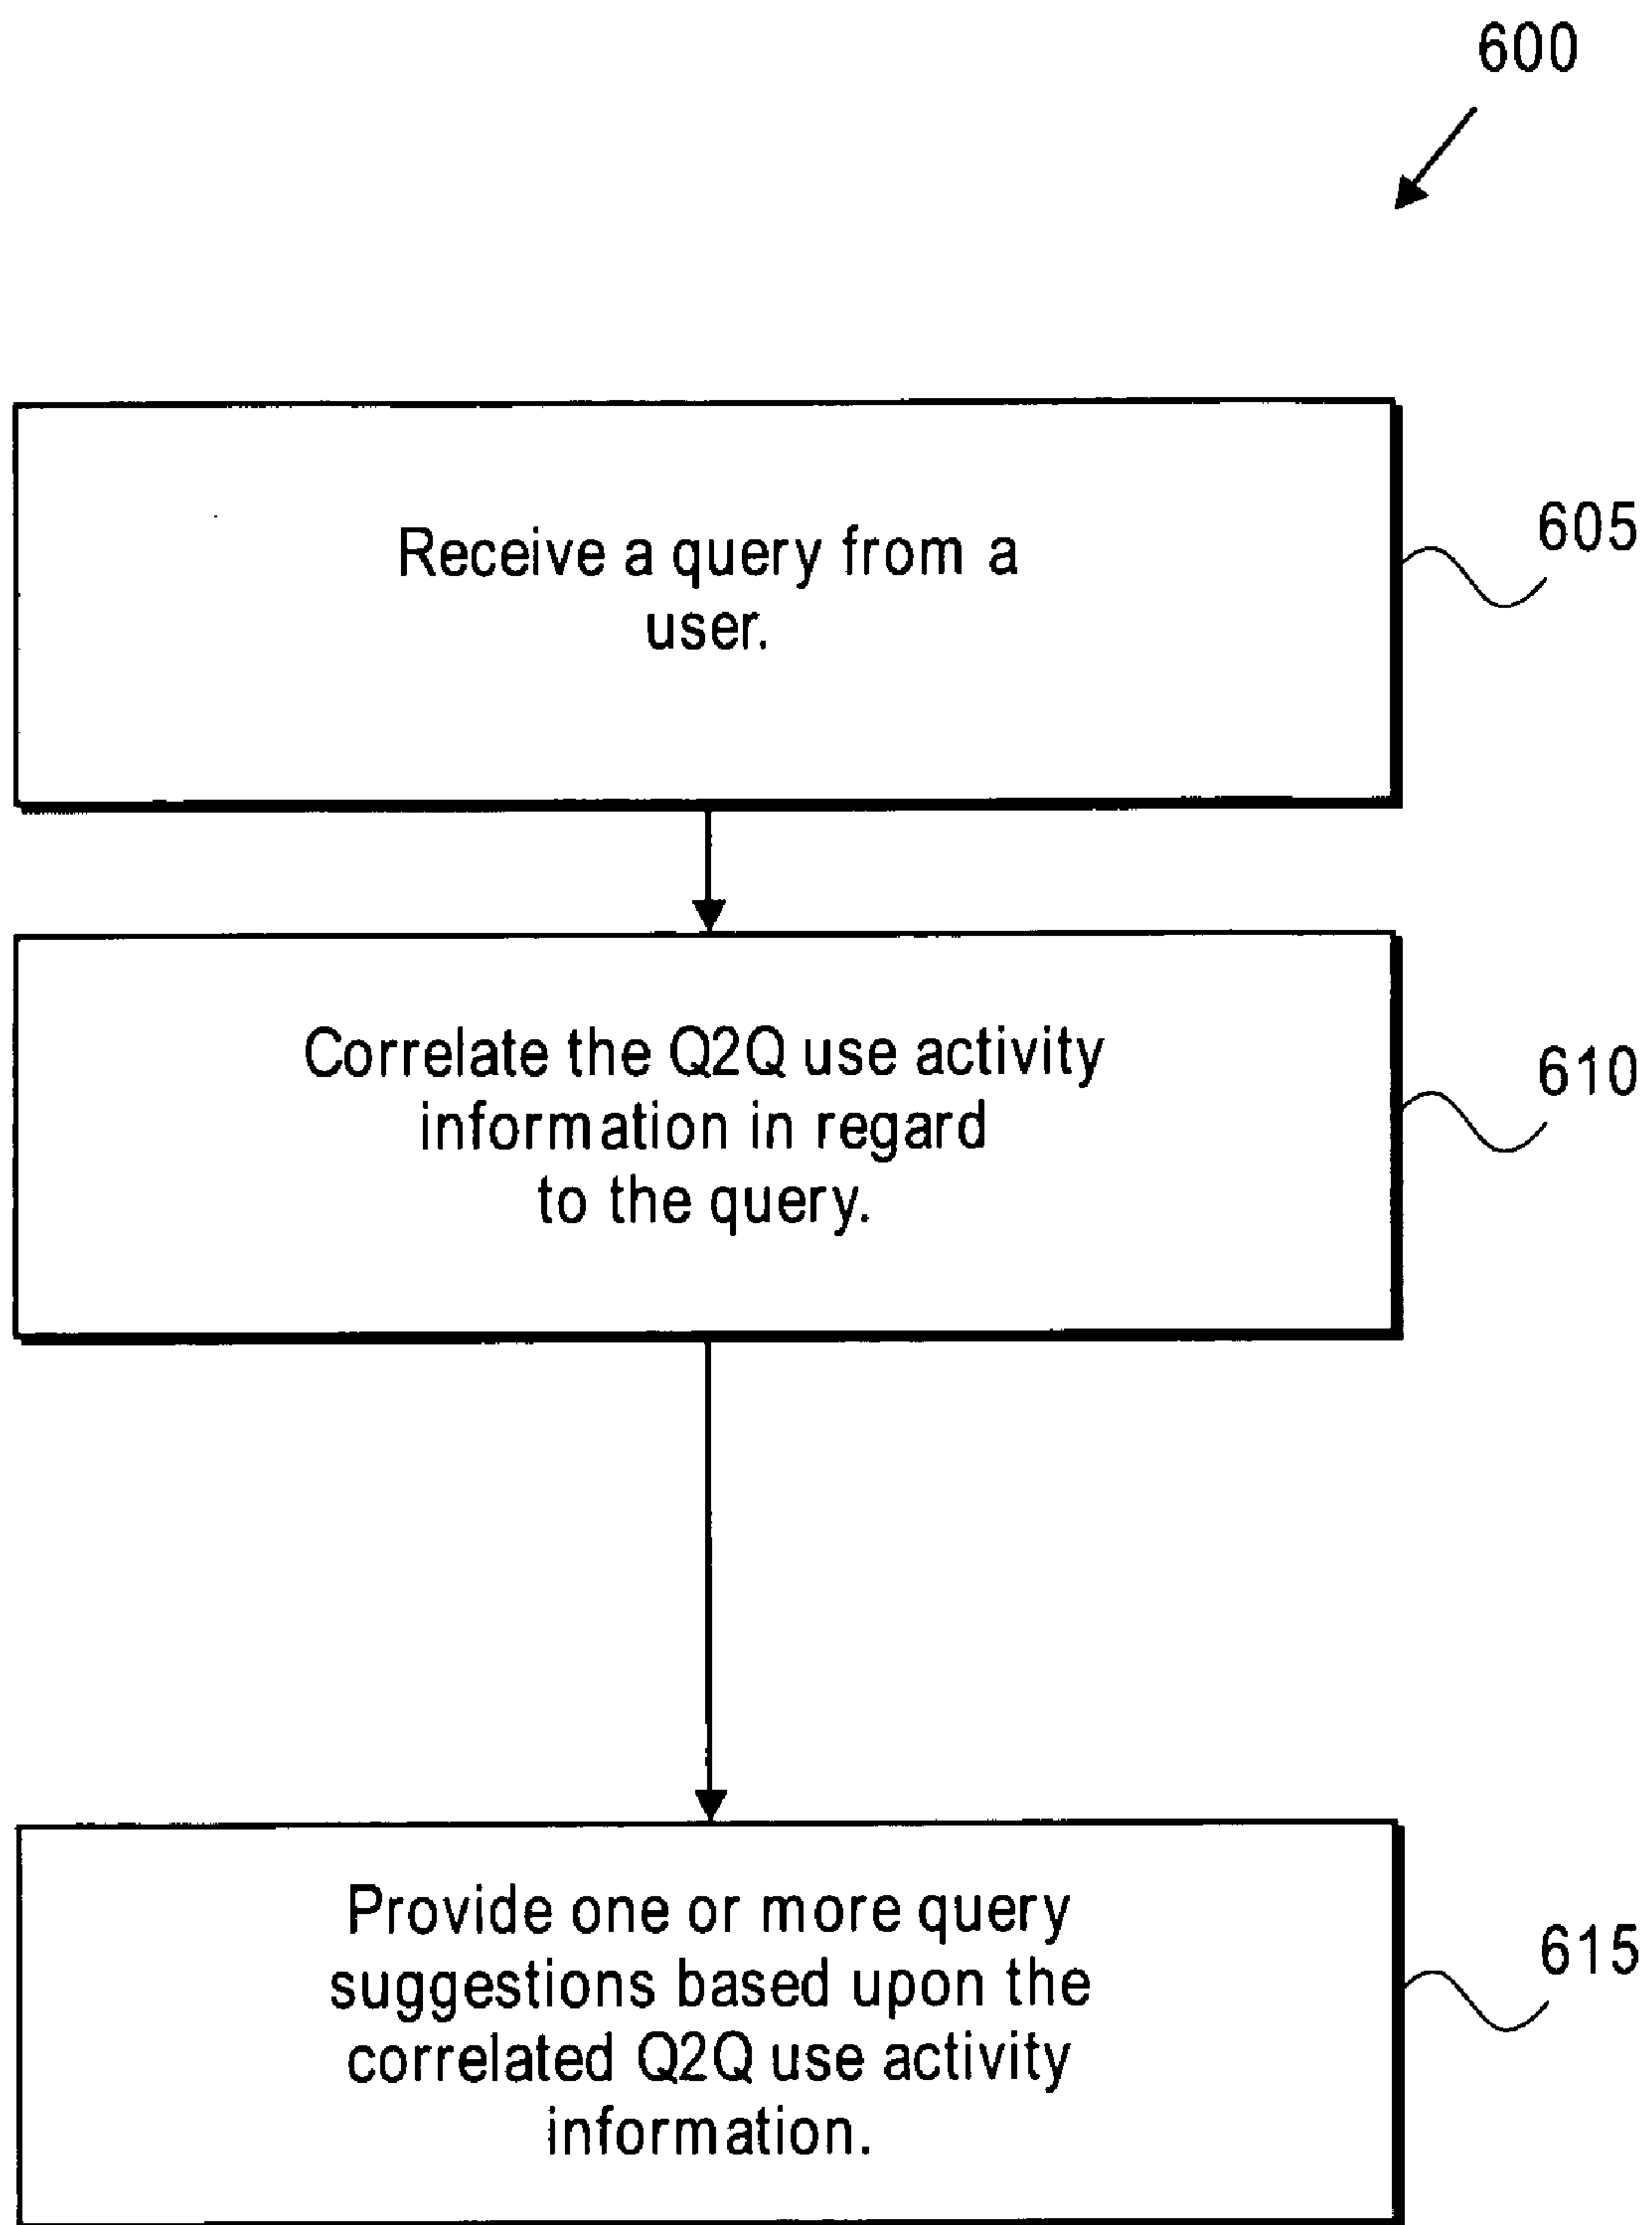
600

Receive a query from a user.

605

Correlate the Q2Q use activity information in regard to the query.

610

Provide one or more query suggestions based upon the correlated Q2Q use activity information.

615